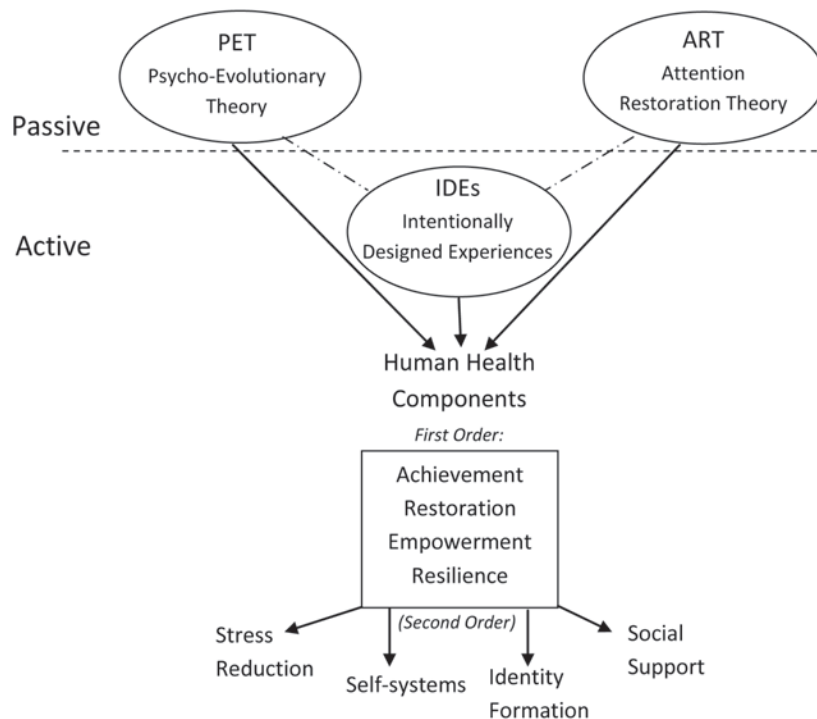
PET
Psycho-Evolutionary Theory

ART
Attention Restoration Theory

Passive

IDEs
Intentionally Designed Experiences

Active

Human Health Components

First Order:

Achievement
Restoration
Empowerment
Resilience

(Second Order)

Stress Reduction

Self-systems

Identity Formation

Social Support